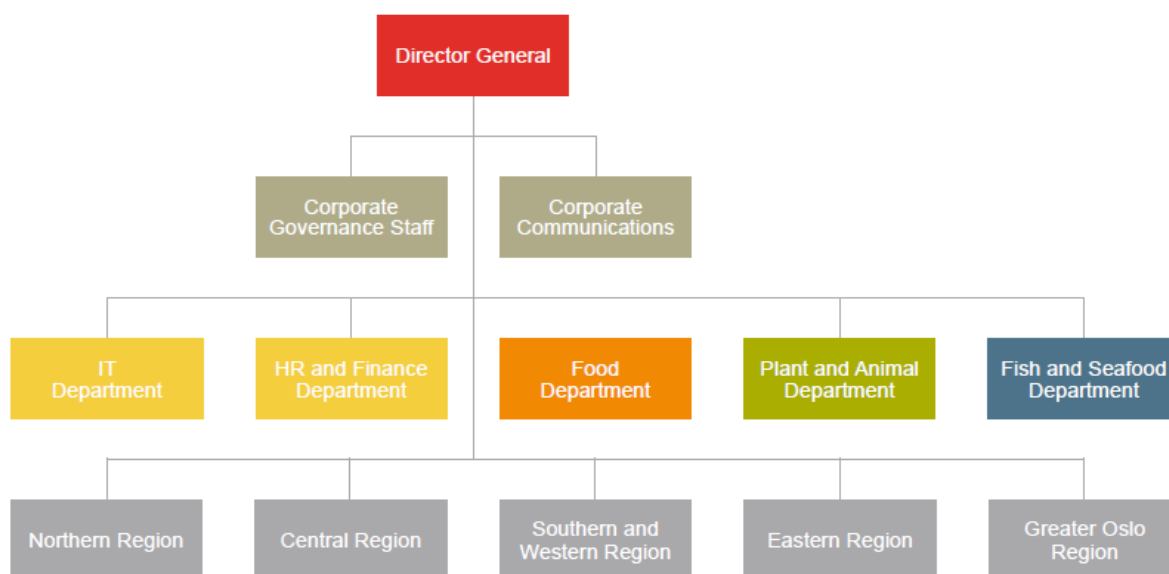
Director General

Corporate Governance Staff

Corporate Communications

IT Department

HR and Finance Department

Food Department

Plant and Animal Department

Fish and Seafood Department

Northern Region

Central Region

Southern and Western Region

Eastern Region

Greater Oslo Region